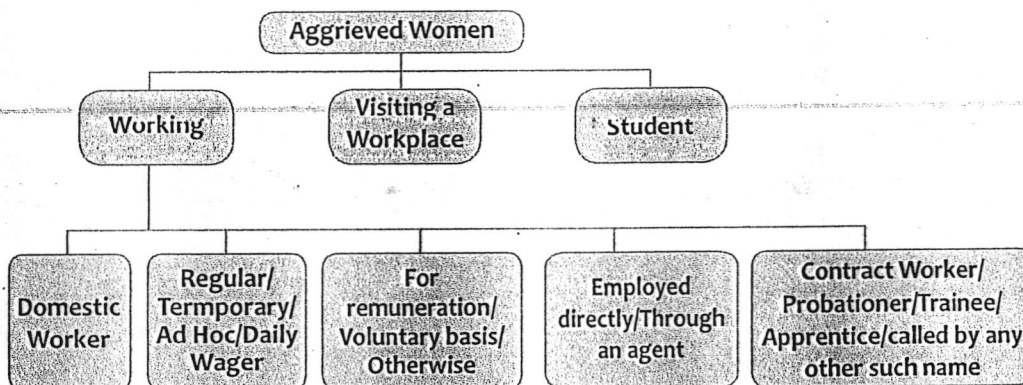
Aggrieved Women

Working

Visiting a Workplace

Student

Domestic Worker

Regular/ Termporary/ Ad Hoc/Daily Wager

For remuneration/ Voluntary basis/ Otherwise

Employed directly/Through an agent

Contract Worker/ Probationer/Trainee/ Apprentice/called by any other such name